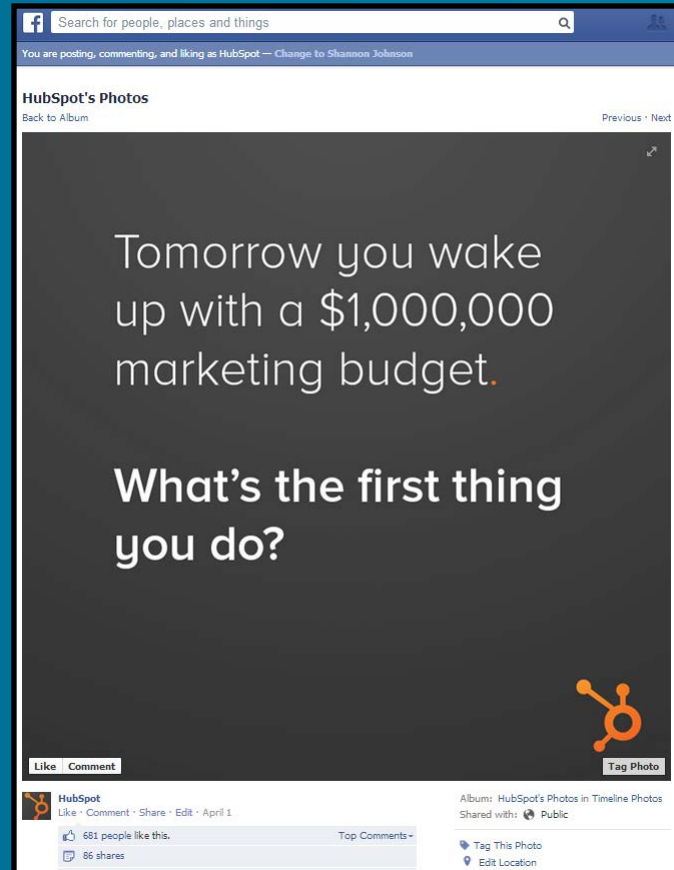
Search for people, places and things

You are posting, commenting, and liking as HubSpot — Change to Shannon Johnson

HubSpot's Photos

Back to Album

Previous · Next

Tomorrow you wake up with a \$1,000,000 marketing budget.

What's the first thing you do?

Like Comment

Tag Photo

HubSpot

Like · Comment · Share · Edit · April 1

681 people like this.

Top Comments

86 shares

Album: HubSpot's Photos in Timeline Photos

Shared with: Public

Tag This Photo

Edit Location